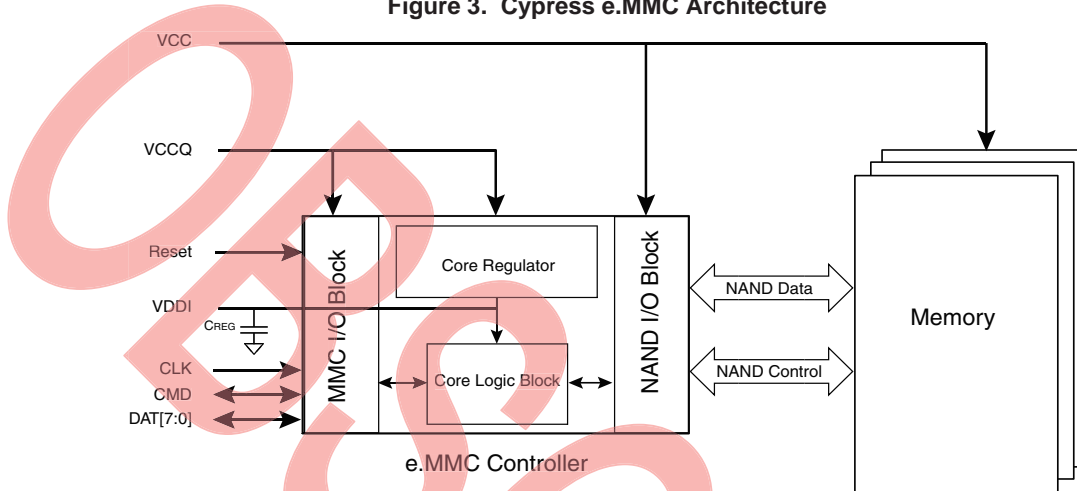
Figure 3. Cypress e.MMC Architecture

VCC

VCCQ

Reset

VDDI

$C_{REG}$

CLK

CMD

DAT[7:0]

MMC I/O Block

Core Regulator

Core Logic Block

NAND I/O Block

NAND Data

NAND Control

Memory

e.MMC Controller